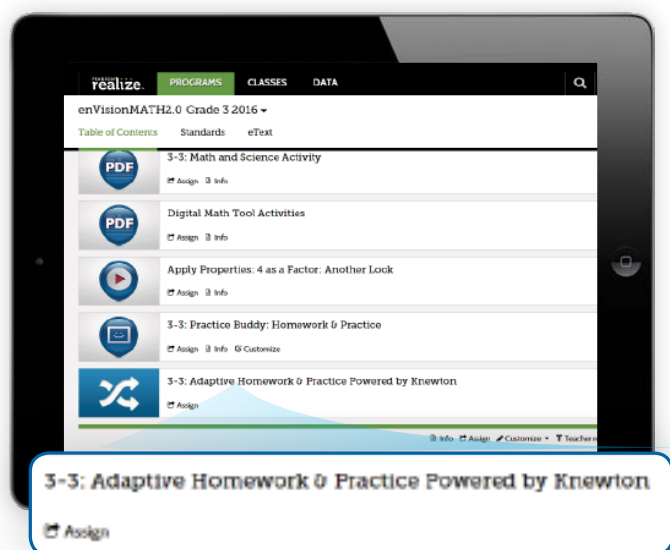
pearson realize. PROGRAMS CLASSES DATA

enVisionMATH2.0 Grade 3 2016

Table of Contents Standards eText

PDF 3-3: Math and Science Activity
Assign Info

PDF Digital Math Tool Activities
Assign Info

Apply Properties: 4 as a Factor: Another Look
Assign Info

3-3: Practice Buddy: Homework & Practice
Assign Info Customize

3-3: Adaptive Homework & Practice Powered by Knewton
Assign

Info Assign Customize Teacher

3-3: Adaptive Homework & Practice Powered by Knewton
Assign